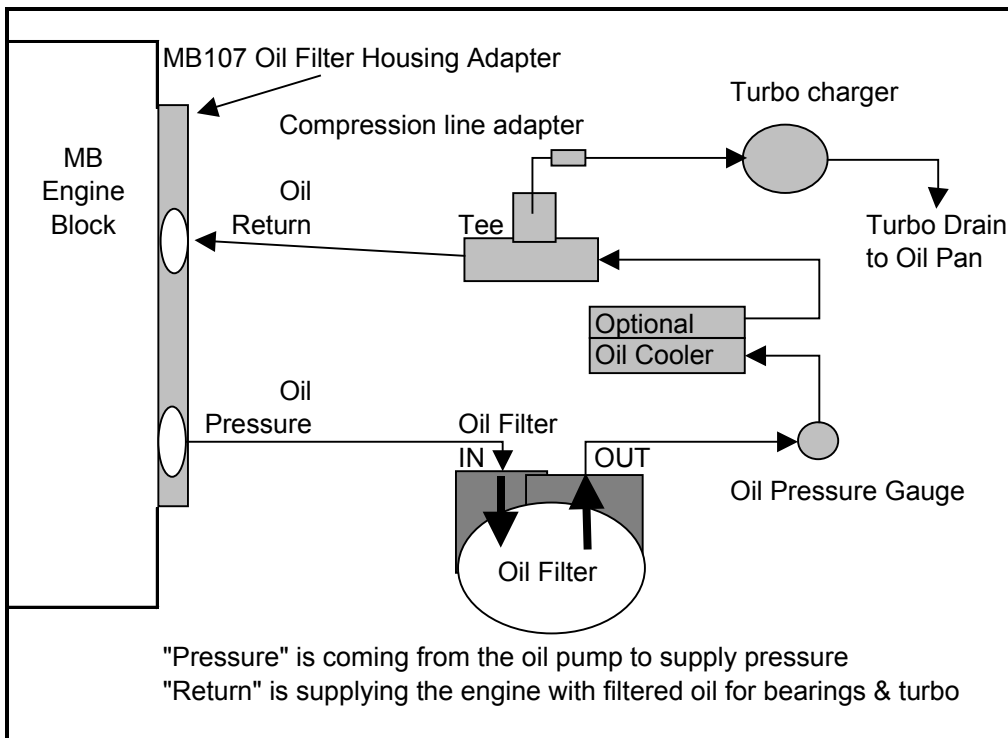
MB107 Oil Filter Housing Adapter

MB Engine Block

Turbo charger

Compression line adapter

Oil Return

Tee

Turbo Drain to Oil Pan

Optional

Oil Cooler

Oil Pressure

Oil Filter

IN

OUT

Oil Pressure Gauge

Oil Filter

"Pressure" is coming from the oil pump to supply pressure
"Return" is supplying the engine with filtered oil for bearings & turbo